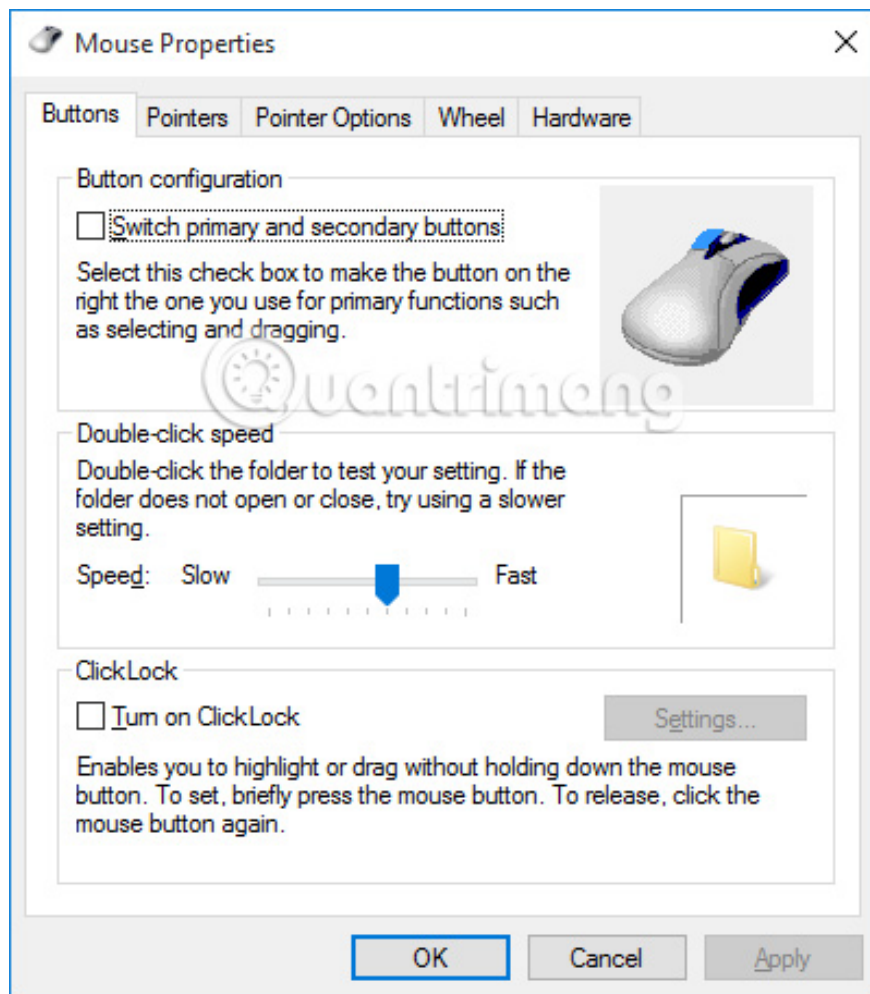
Mouse Properties

Buttons | Pointers | Pointer Options | Wheel | Hardware

Button configuration

Switch primary and secondary buttons

Select this check box to make the button on the right the one you use for primary functions such as selecting and dragging.

Quantrimang

Double-click speed

Double-click the folder to test your setting. If the folder does not open or close, try using a slower setting.

Speed: Slow Fast

ClickLock

Turn on ClickLock

Settings...

Enables you to highlight or drag without holding down the mouse button. To set, briefly press the mouse button. To release, click the mouse button again.

OK Cancel Apply